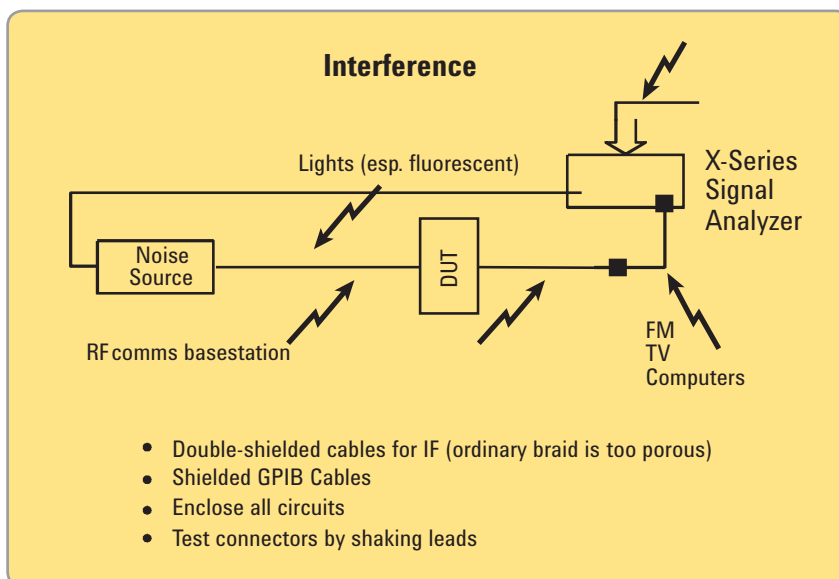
Interference

Lights (esp. fluorescent)

X-Series Signal Analyzer

Noise Source

DUT

RF comms basestation

FM
TV
Computers

- Double-shielded cables for IF (ordinary braid is too porous)
- Shielded GPIB Cables
- Enclose all circuits
- Test connectors by shaking leads